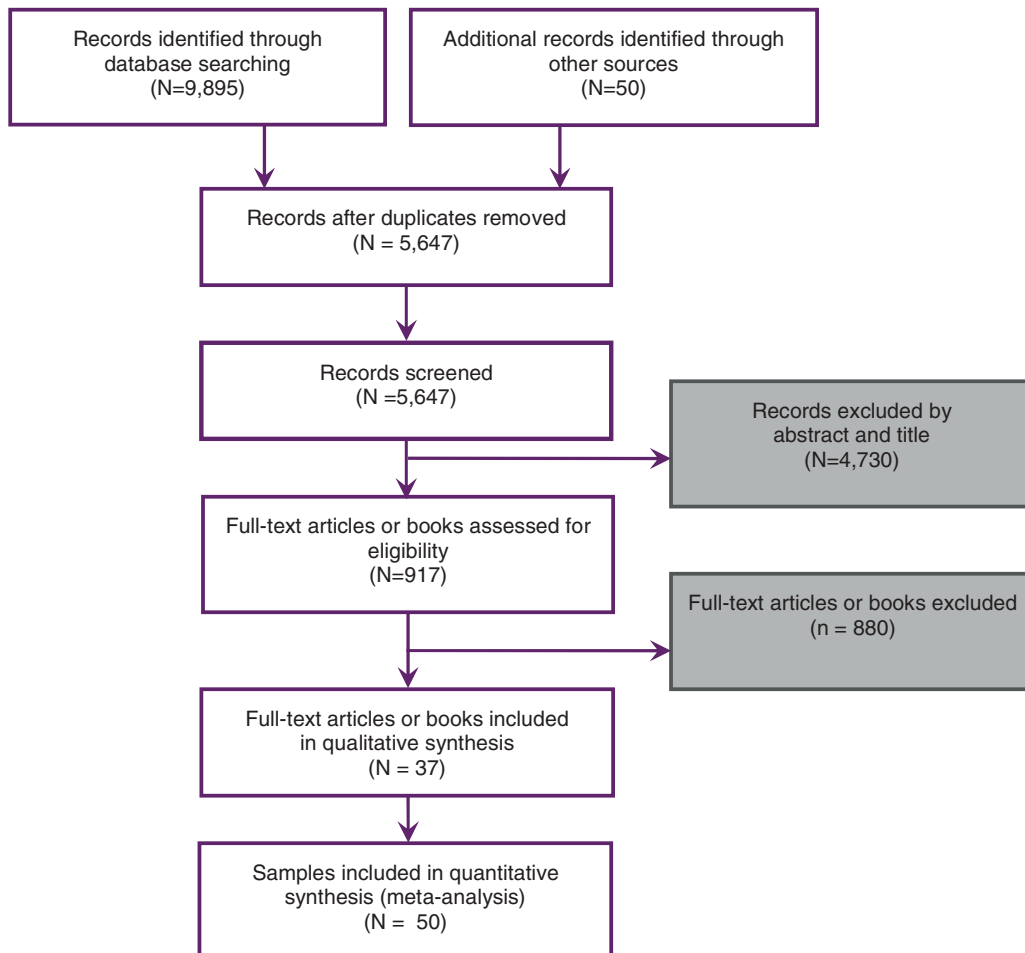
Records identified through database searching
(N=9,895)

Additional records identified through other sources
(N=50)

Records after duplicates removed
(N = 5,647)

Records screened
(N =5,647)

Records excluded by abstract and title
(N=4,730)

Full-text articles or books assessed for eligibility
(N=917)

Full-text articles or books excluded
(n = 880)

Full-text articles or books included in qualitative synthesis
(N = 37)

Samples included in quantitative synthesis (meta-analysis)
(N = 50)